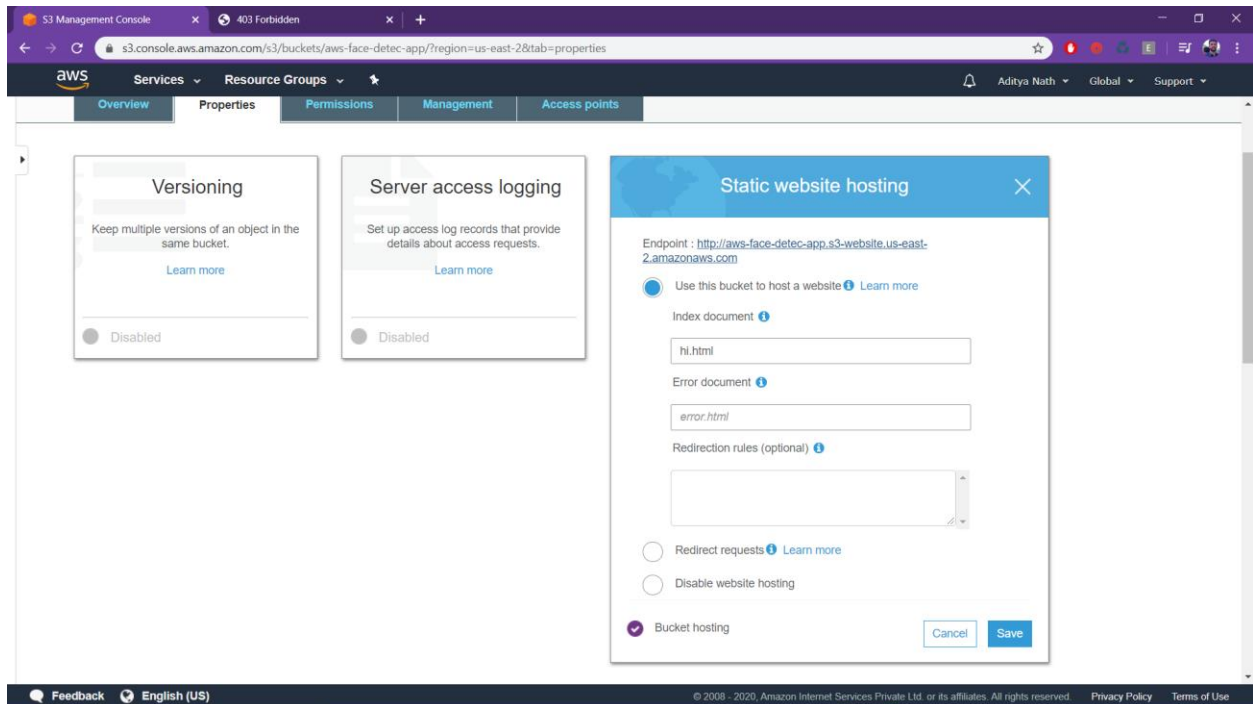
S3 Management Console × 403 Forbidden × +

s3.console.aws.amazon.com/s3/buckets/aws-face-detec-app/?region=us-east-2&tab=properties

aws Services Resource Groups Aditya Nath Global Support

Overview Properties Permissions Management Access points

Versioning

Keep multiple versions of an object in the same bucket.

Learn more

Disabled

Server access logging

Set up access log records that provide details about access requests.

Learn more

Disabled

Static website hosting

Endpoint : http://aws-face-detec-app.s3-website.us-east-2.amazonaws.com

Use this bucket to host a website Learn more

Index document

hi.html

Error document

error.html

Redirection rules (optional)

Redirect requests Learn more

Disable website hosting

Bucket hosting

Cancel Save

Feedback English (US)

© 2008 - 2020, Amazon Internet Services Private Ltd. or its affiliates. All rights reserved. Privacy Policy Terms of Use